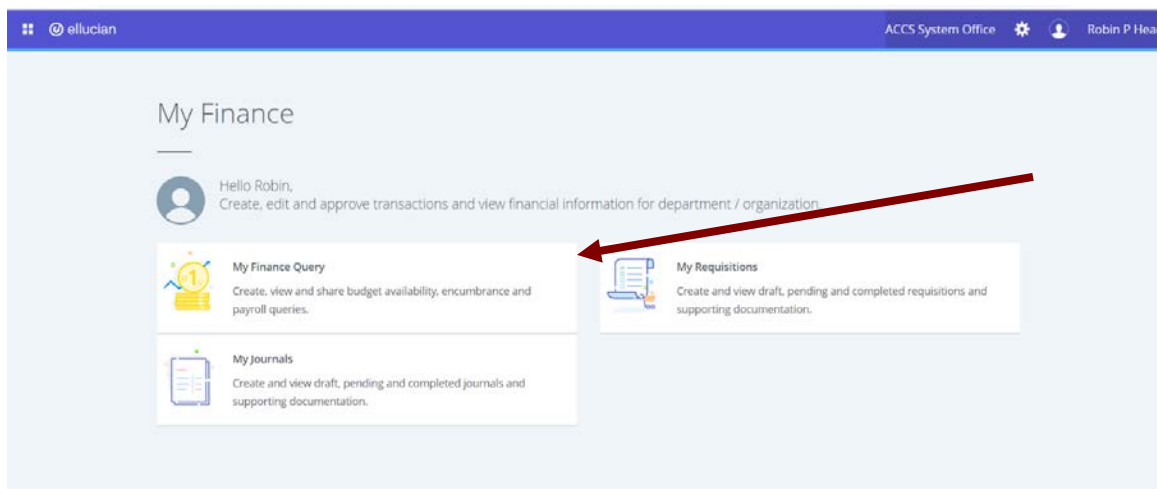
ellucian

ACCS System Office

Robin P Hea

My Finance

Hello Robin,
Create, edit and approve transactions and view financial information for department / organization.

My Finance Query
Create, view and share budget availability, encumbrance and payroll queries.

My Requisitions
Create and view draft, pending and completed requisitions and supporting documentation.

My Journals
Create and view draft, pending and completed journals and supporting documentation.